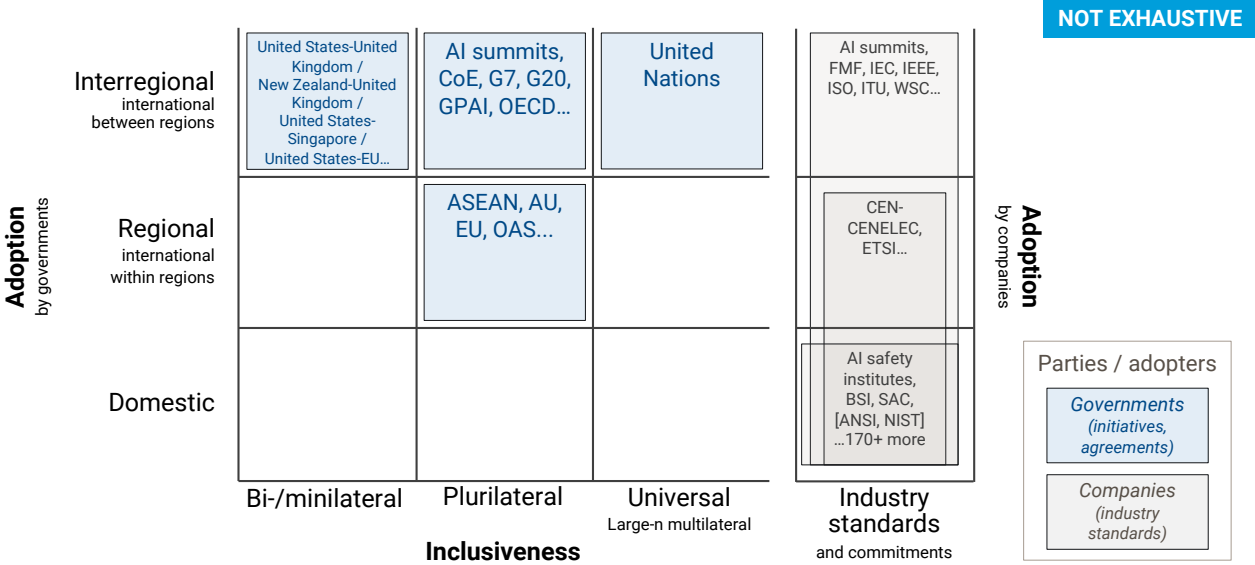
NOT EXHAUSTIVE

Adoption
by governments

Interregional
international
between regions

Regional
international
within regions

Domestic

| | Bi-/minilateral | Plurilateral | Universal Large-n multilateral |
|---|---|---|---|
| Interregional | United States-United Kingdom / New Zealand-United Kingdom / United States-Singapore / United States-EU… | AI summits, CoE, G7, G20, GPAI, OECD… | United Nations |
| Regional | | ASEAN, AU, EU, OAS... | |
| Domestic | | | |

Inclusiveness

AI summits, FMF, IEC, IEEE, ISO, ITU, WSC…

CEN-CENELEC, ETSI…

AI safety institutes, BSI, SAC, [ANSI, NIST] …170+ more

Industry standards
and commitments

Adoption
by companies

Parties / adopters

Governments
(initiatives, agreements)

Companies
(industry standards)